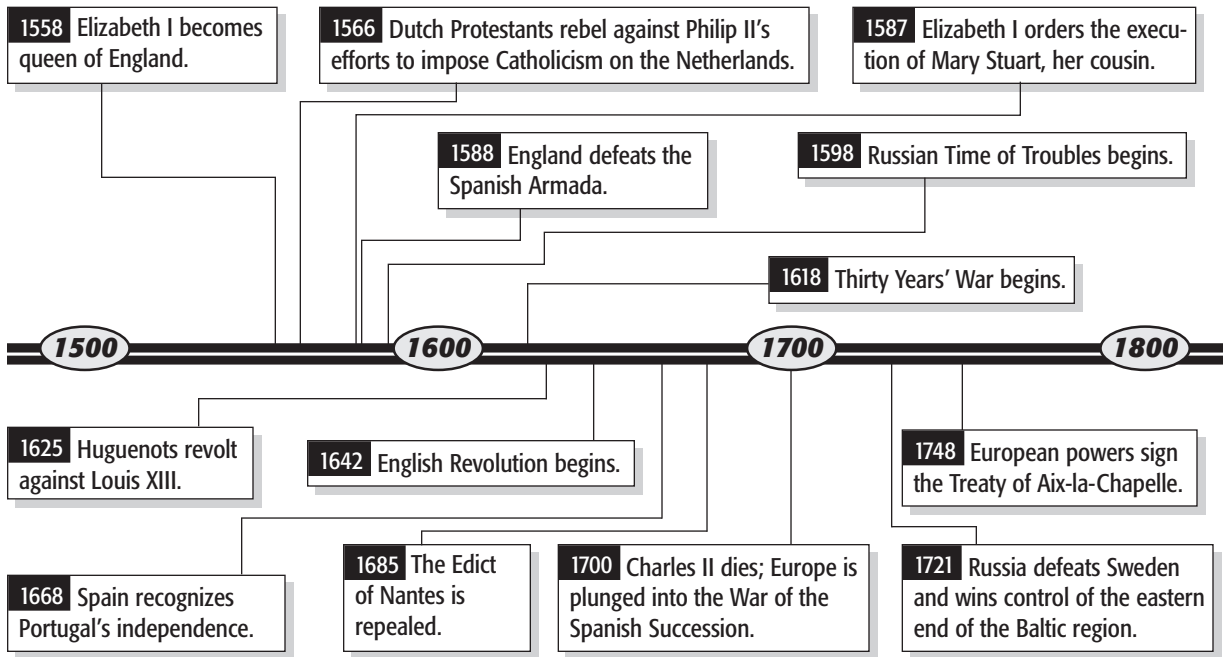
1558 Elizabeth I becomes queen of England.

1566 Dutch Protestants rebel against Philip II's efforts to impose Catholicism on the Netherlands.

1587 Elizabeth I orders the execution of Mary Stuart, her cousin.

1588 England defeats the Spanish Armada.

1598 Russian Time of Troubles begins.

1618 Thirty Years' War begins.

1500

1600

1700

1800

1625 Huguenots revolt against Louis XIII.

1642 English Revolution begins.

1748 European powers sign the Treaty of Aix-la-Chapelle.

1668 Spain recognizes Portugal's independence.

1685 The Edict of Nantes is repealed.

1700 Charles II dies; Europe is plunged into the War of the Spanish Succession.

1721 Russia defeats Sweden and wins control of the eastern end of the Baltic region.